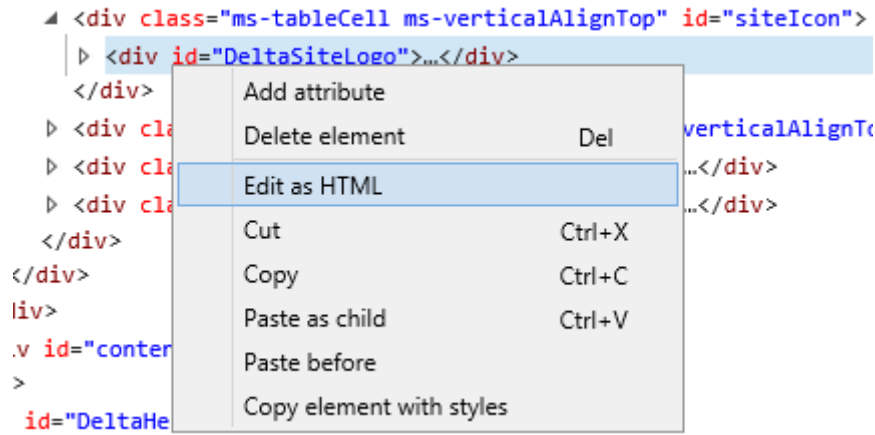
◢ <div class="ms-tableCell ms-verticalAlignTop" id="siteIcon">
▷ <div id="DeltaSiteLogo">…</div>
</div>
▷ <div cla
verticalAlignTo
▷ <div cla
…</div>
▷ <div cla
…</div>
</div>
</div>
iv>
.v id="conten
>
id="DeltaHe

Add attribute
Delete element Del
Edit as HTML
Cut Ctrl+X
Copy Ctrl+C
Paste as child Ctrl+V
Paste before
Copy element with styles